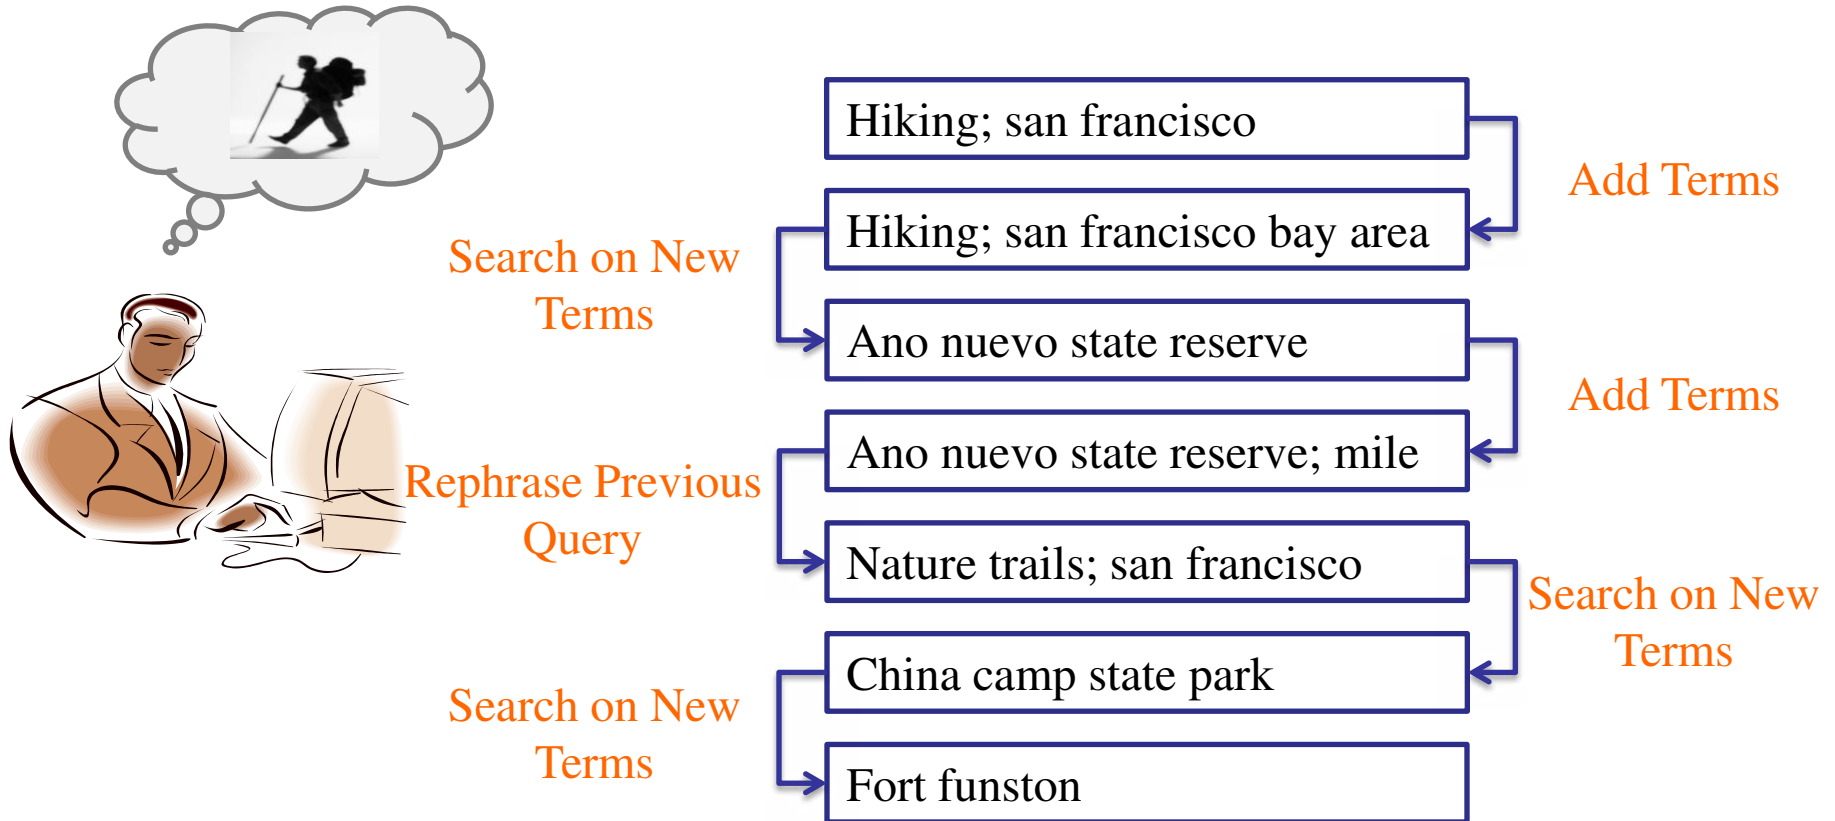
Hiking; san francisco

Add Terms

Hiking; san francisco bay area

Search on New Terms

Ano nuevo state reserve

Add Terms

Ano nuevo state reserve; mile

Rephrase Previous Query

Nature trails; san francisco

Search on New Terms

China camp state park

Search on New Terms

Fort funston